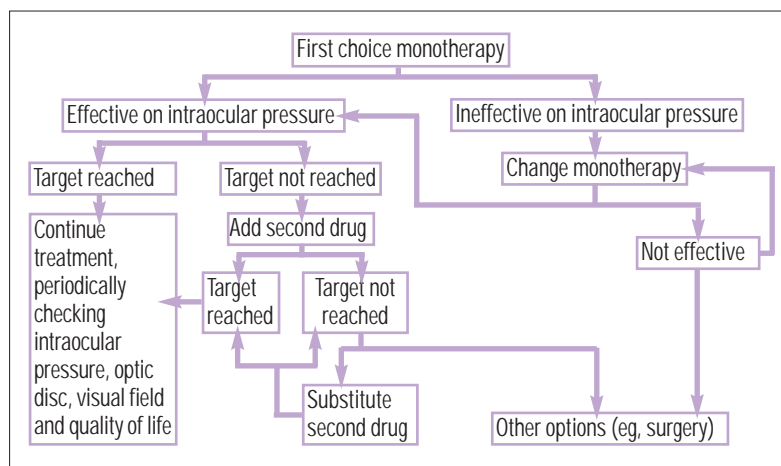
First choice monotherapy

Effective on intraocular pressure

Ineffective on intraocular pressure

Target reached

Target not reached

Change monotherapy

Continue treatment, periodically checking intraocular pressure, optic disc, visual field and quality of life

Add second drug

Not effective

Target reached

Target not reached

Substitute second drug

Other options (eg, surgery)